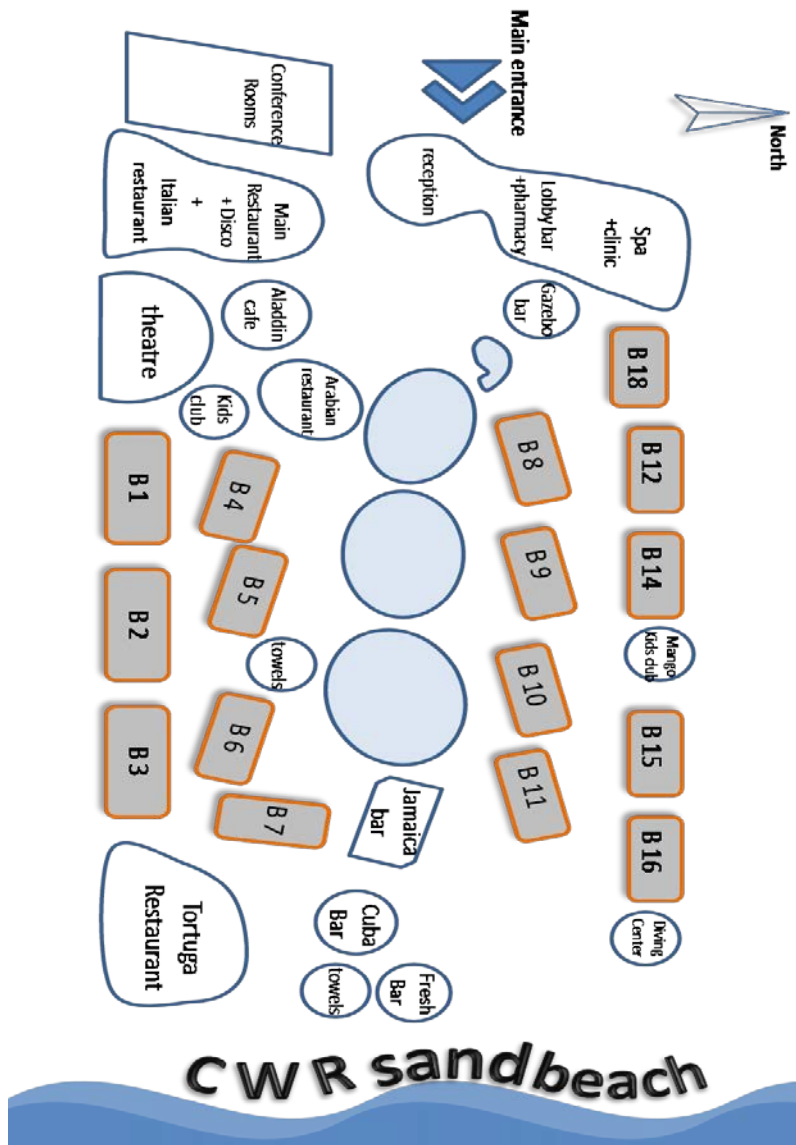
Main entrance

North

Conference Rooms

Main Restaurant + Disco + Italian restaurant

reception

Lobby bar +pharmacy

Spa +clinic

Aladdin cafe

Gazebo bar

theatre

B 18

Arabian restaurant

Kids club

B 8

B 12

B1

B4

B 9

B 14

B5

Mango Kids club

B2

towels

B 10

B 15

B6

B3

B 11

B7

Jamaica bar

B 16

Tortuga Restaurant

Cuba Bar

Diving Center

Fresh Bar

towels

CWR sandbeach